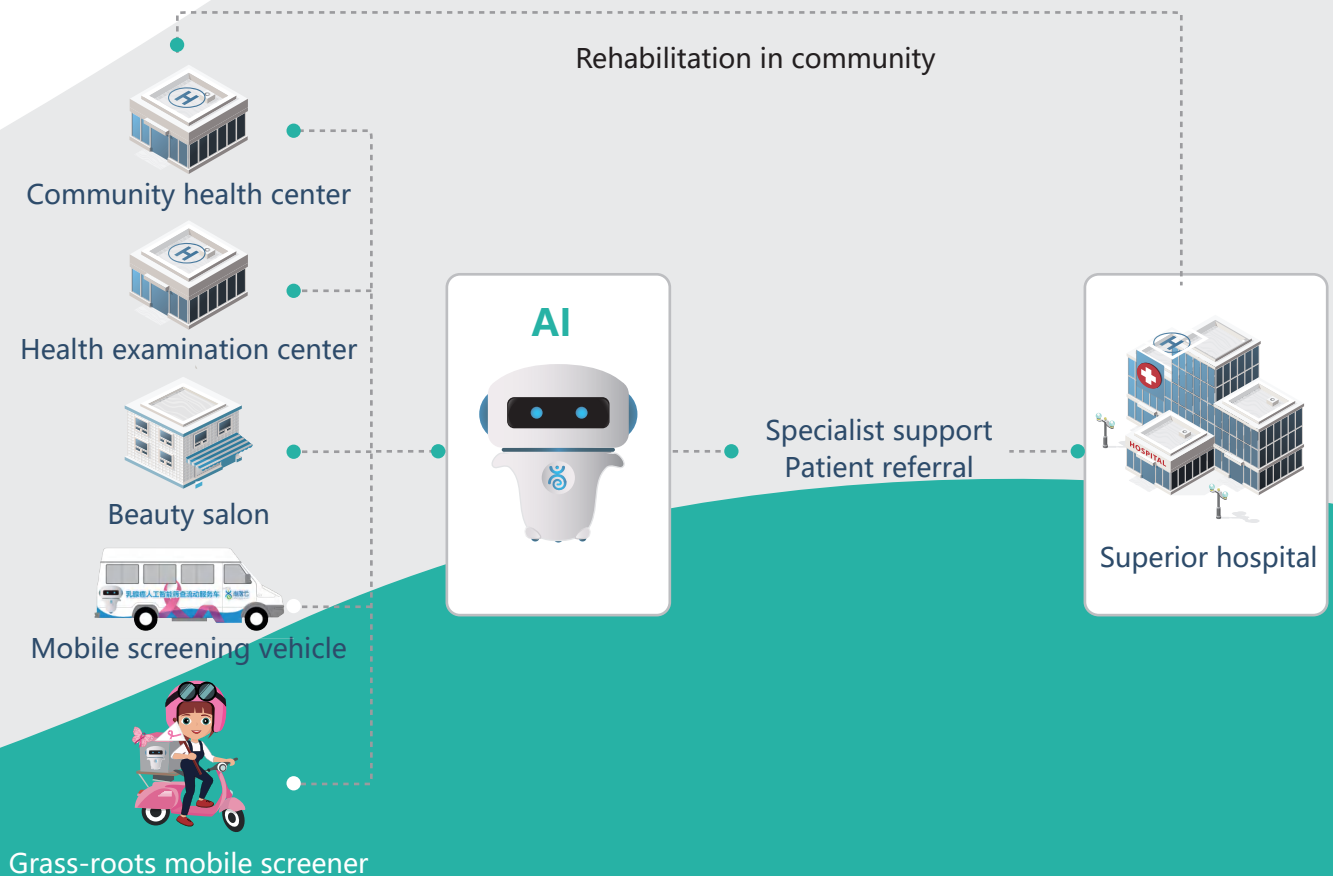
Rehabilitation in community

Community health center

Health examination center

Beauty salon

乳腺癌人工智能筛查流动服务车

Mobile screening vehicle

Grass-roots mobile screener

AI

Specialist support
Patient referral

HOSPITAL

Superior hospital